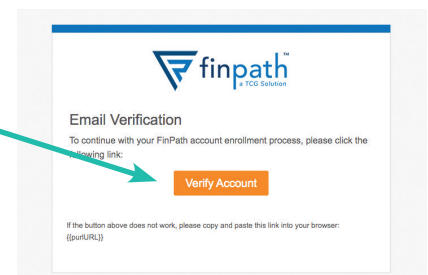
finpath™
a TCG Solution

Email Verification

To continue with your FinPath account enrollment process, please click the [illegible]llowing link:

Verify Account

If the button above does not work, please copy and paste this link into your browser: {{purlURL}}